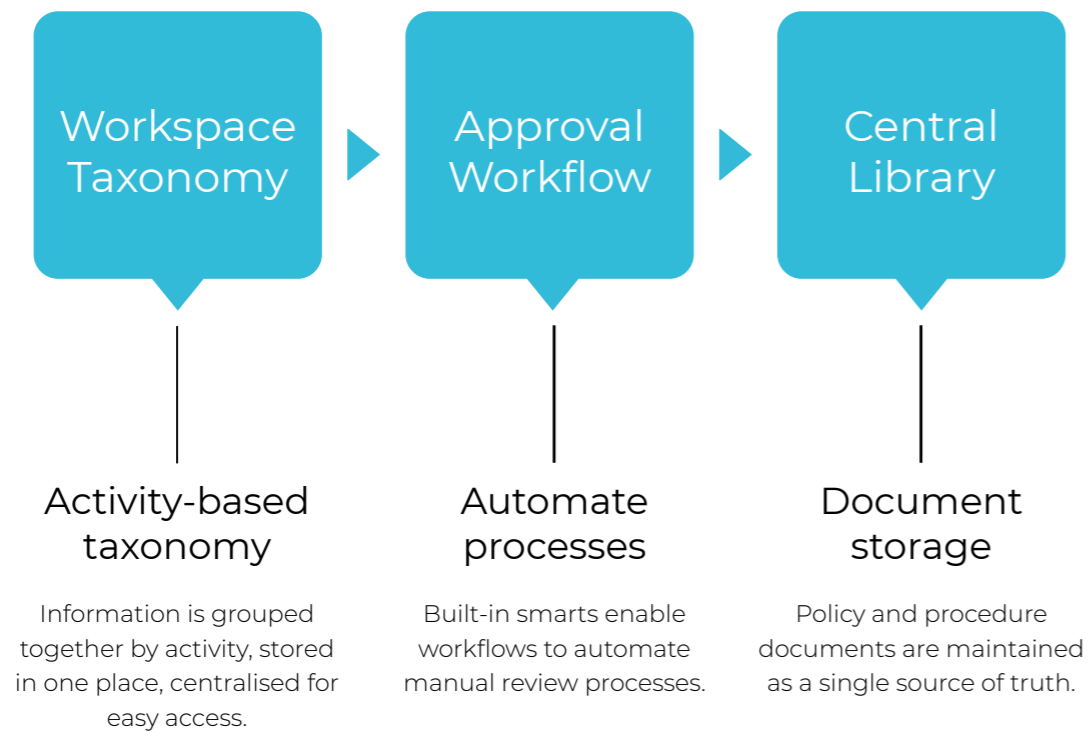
Workspace Taxonomy

Activity-based taxonomy

Information is grouped together by activity, stored in one place, centralised for easy access.

Approval Workflow

Automate processes

Built-in smarts enable workflows to automate manual review processes.

Central Library

Document storage

Policy and procedure documents are maintained as a single source of truth.